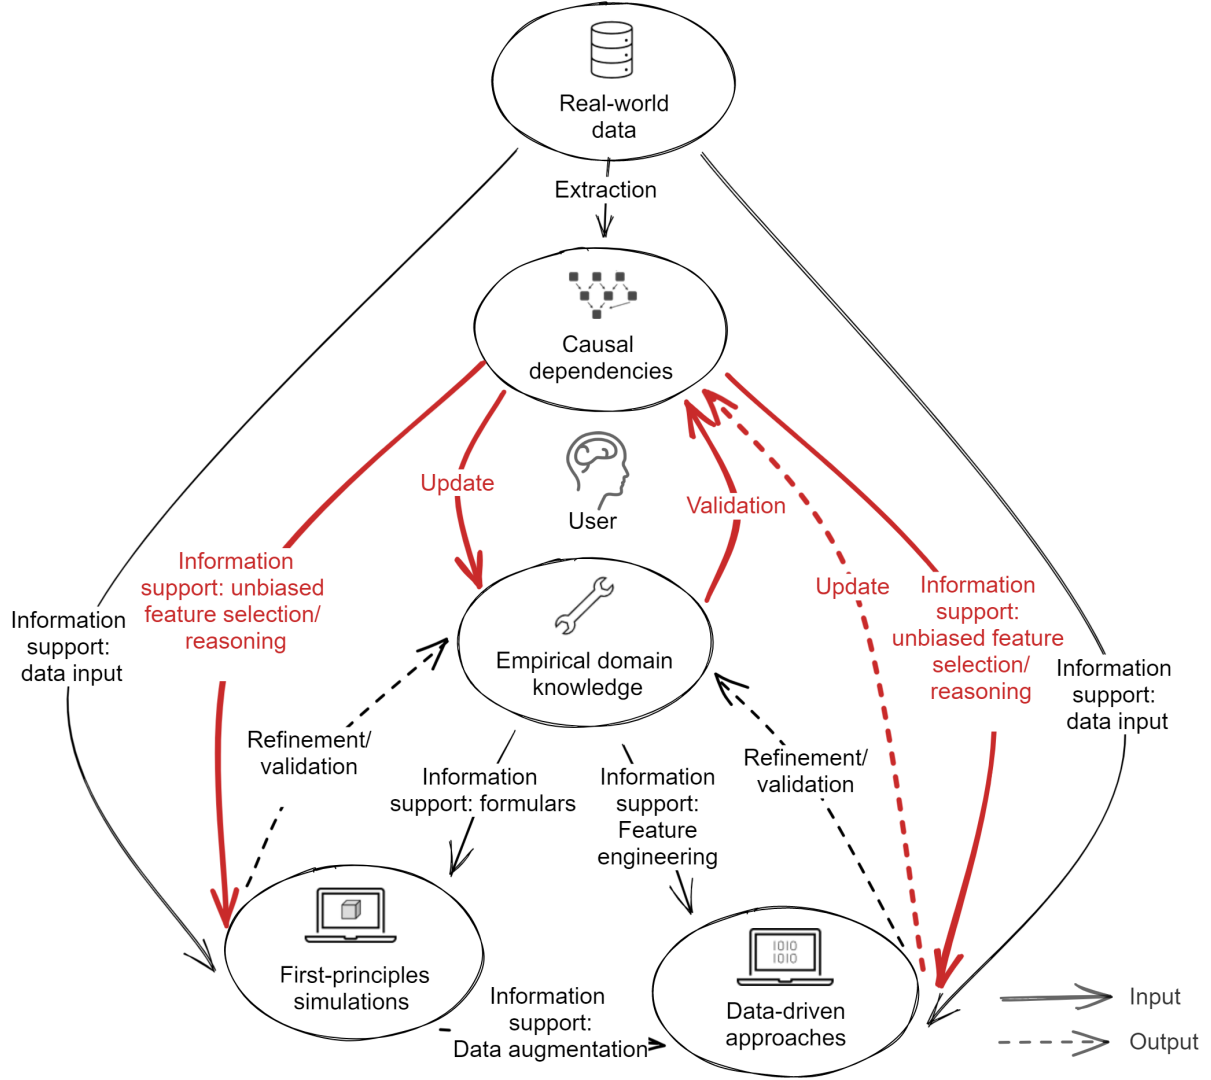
Real-world data

Extraction

Causal dependencies

User

Update

Validation

Information support: unbiased feature selection/ reasoning

Update

Information support: unbiased feature selection/ reasoning

Information support: data input

Empirical domain knowledge

Information support: data input

Refinement/ validation

Information support: formulars

Information support: Feature engineering

Refinement/ validation

First-principles simulations

Information support: Data augmentation

1010
1010

Data-driven approaches

Input

Output